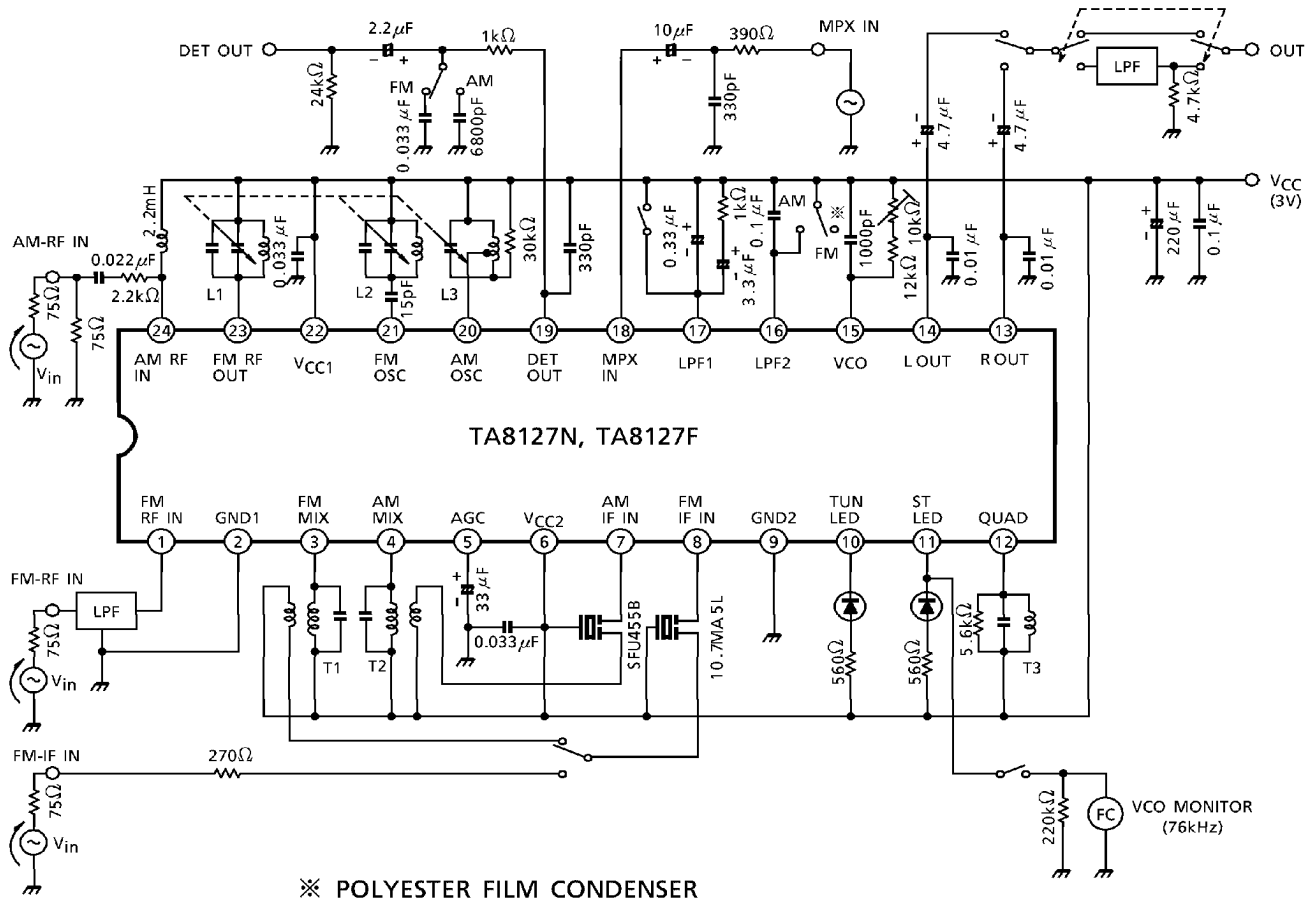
DET OUT
2.2μF
1kΩ
10μF
390Ω
MPX IN
OUT
24kΩ
FM
AM
0.033μF
6800pF
330pF
LPF
4.7kΩ
4.7μF
4.7μF
$V_{CC}$
(3V)
2.2mH
AM-RF IN
0.022μF
2.2kΩ
75Ω
75Ω
$V_{in}$
0.033μF
L1
L2
15pF
L3
30kΩ
330pF
0.33μF
1kΩ
3.3μF
0.1μF
AM
※
FM
1000pF
10kΩ
12kΩ
0.01μF
0.01μF
220μF
0.1μF
24
AM RF IN
23
FM RF OUT
22
$V_{CC1}$
21
FM OSC
20
AM OSC
19
DET OUT
18
MPX IN
17
LPF1
16
LPF2
15
VCO
14
L OUT
13
R OUT
TA8127N, TA8127F
FM RF IN
1
GND1
2
FM MIX
3
AM MIX
4
AGC
5
$V_{CC2}$
6
AM IF IN
7
FM IF IN
8
GND2
9
TUN LED
10
ST LED
11
QUAD
12
FM-RF IN
LPF
75Ω
$V_{in}$
33μF
0.033μF
SFU455B
10.7MA 5L
T1
T2
560Ω
560Ω
5.6kΩ
T3
FM-IF IN
270Ω
75Ω
$V_{in}$
220kΩ
FC
VCO MONITOR
(76kHz)
※ POLYESTER FILM CONDENSER